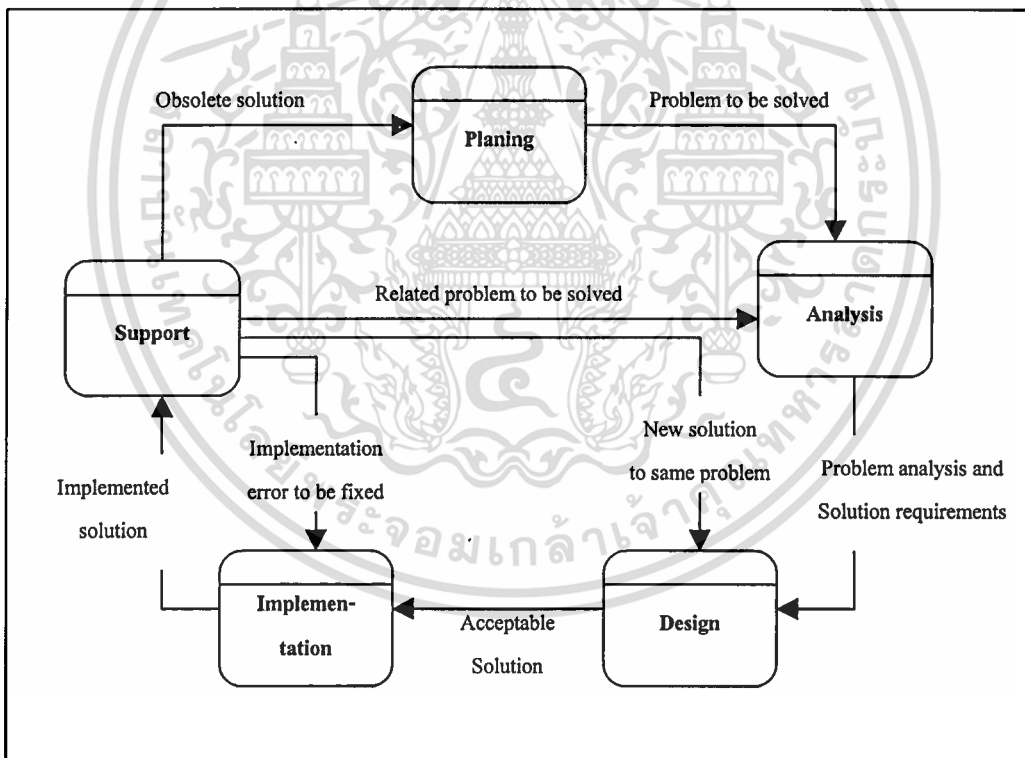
Obsolete solution

Planing

Problem to be solved

Analysis

Related problem to be solved

Support

Implementation error to be fixed

New solution to same problem

Problem analysis and Solution requirements

Implemented solution

Implementation

Acceptable Solution

Design